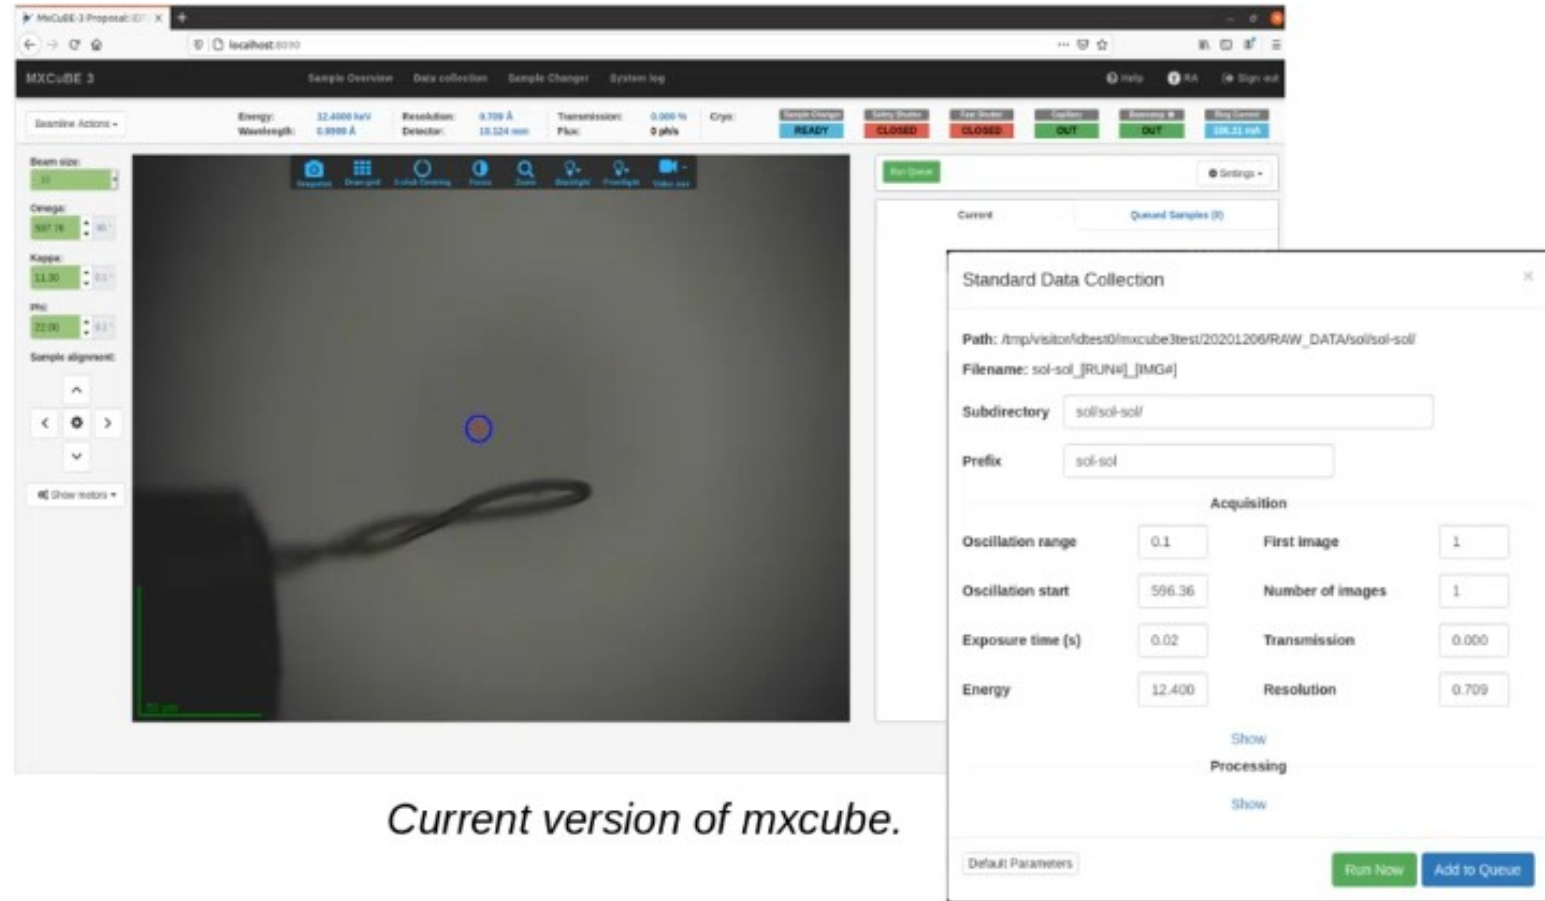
MxCuBE-3 Proposal: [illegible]

localhost:8090

MXCUBE 3

Sample Overview Data collection Sample Changer System log

Help RA Sign out

Beamline Actions

Energy: 12.4000 keV
Wavelength: 0.9999 Å
Resolution: 0.709 Å
Detector: 10.124 mm
Transmission: 0.000 %
Flux: 0 ph/s
Cryo:

Sample Changer READY
Safety Shutter CLOSED
Fast Shutter CLOSED
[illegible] OUT
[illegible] OUT
Ring Current 196.21 mA

Beam size:
Omega:
Kappa:
Phi:
Sample alignment:

Show motors

Snapshot Draw grid 3-click Centring Focus Zoom Backlight Frontlight Video size

50 μm

Run Queue

Settings

Current Queued Samples (0)

Standard Data Collection

Path: /tmp/visitor/idtest0/mxcube3test/20201206/RAW_DATA/sol/sol-sol/

Filename: sol-sol_[RUN#]_[IMG#]

Subdirectory sol/sol-sol/

Prefix sol-sol

Acquisition

Oscillation range 0.1
First image 1
Oscillation start 596.36
Number of images 1
Exposure time (s) 0.02
Transmission 0.000
Energy 12.400
Resolution 0.709

Show

Processing

Show

Default Parameters

Run Now Add to Queue

Current version of mxcube.